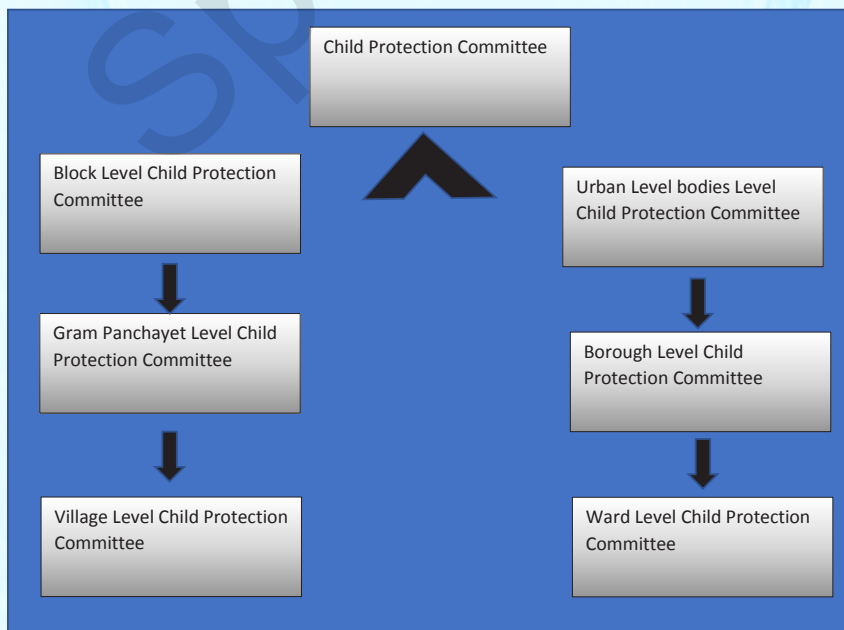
Child Protection Committee

Block Level Child Protection Committee

Gram Panchayet Level Child Protection Committee

Village Level Child Protection Committee

Urban Level bodies Level Child Protection Committee

Borough Level Child Protection Committee

Ward Level Child Protection Committee